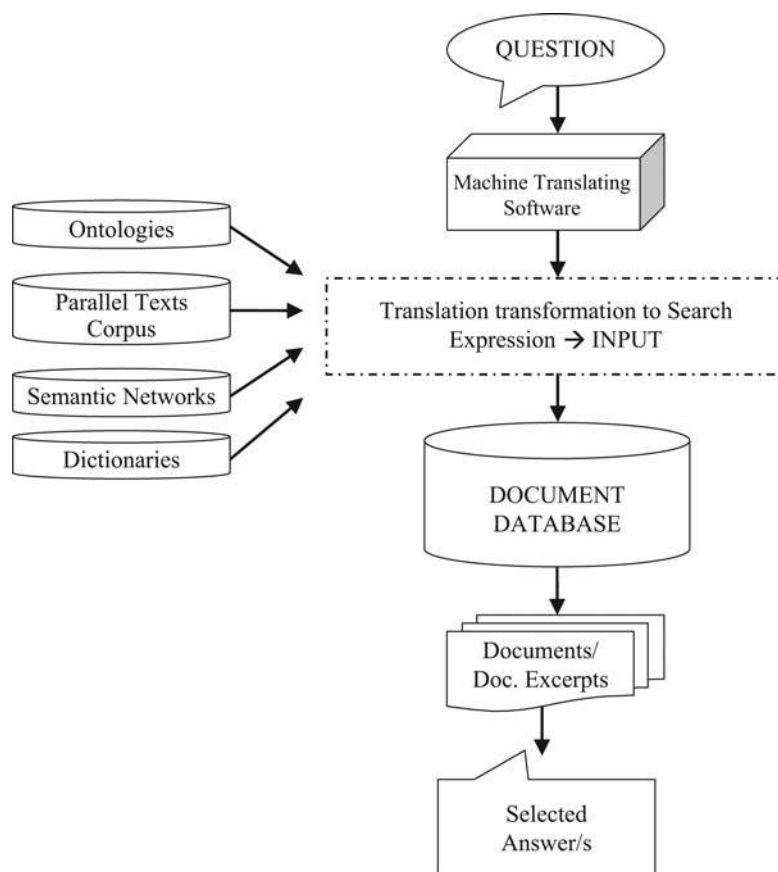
QUESTION

Machine Translating Software

Ontologies

Parallel Texts Corpus

Semantic Networks

Dictionaries

Translation transformation to Search Expression → INPUT

DOCUMENT DATABASE

Documents/ Doc. Excerpts

Selected Answer/s